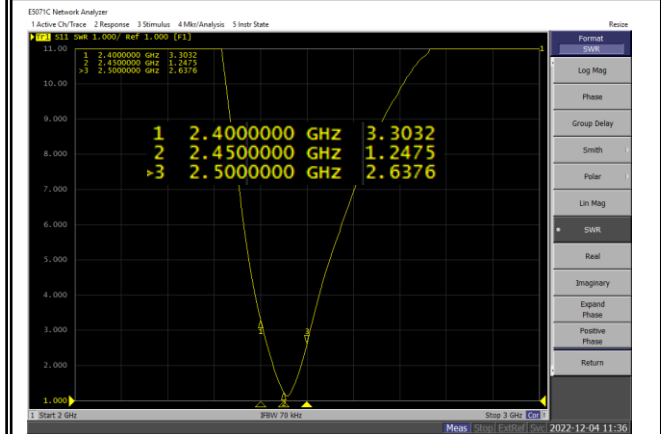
E5071C Network Analyzer
1 Active Ch/Trace 2 Response 3 Stimulus 4 Mkr/Analysis 5 Instr State
Resize

Tr1 S11 SWR 1.000/ Ref 1.000 [F1]

1 2.4000000 GHz 3.3032
2 2.4500000 GHz 1.2475
>3 2.5000000 GHz 2.6376

11.00
10.00
9.000
8.000
7.000
6.000
5.000
4.000
3.000
2.000
1.000

1 2.4000000 GHz 3.3032
2 2.4500000 GHz 1.2475
>3 2.5000000 GHz 2.6376

1 Start 2 GHz
IFBW 70 kHz
Stop 3 GHz Cor

Format
SWR
Log Mag
Phase
Group Delay
Smith
Polar
Lin Mag
SWR
Real
Imaginary
Expand Phase
Positive Phase
Return

Meas Stop ExtRef Svc 2022-12-04 11:36